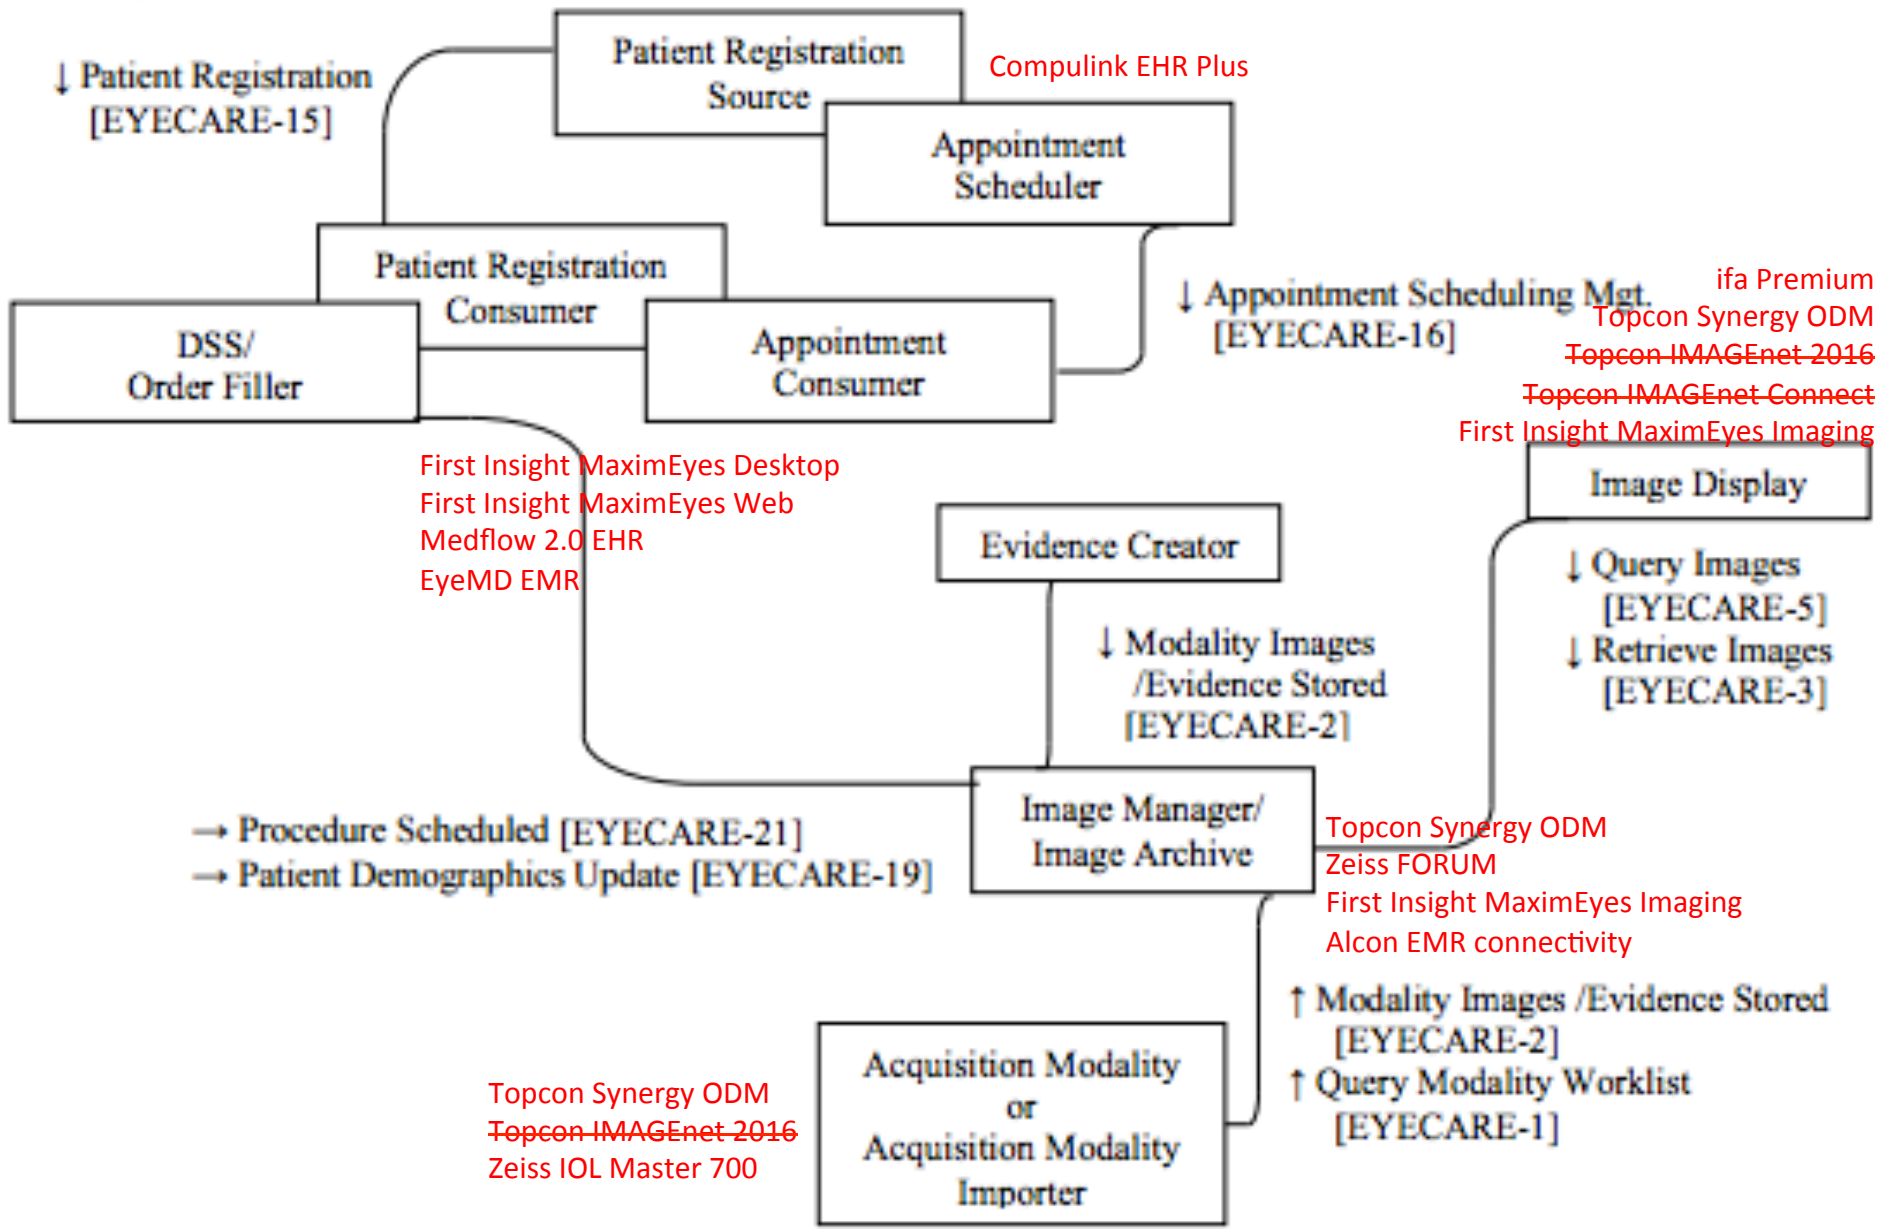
↓ Patient Registration [EYECARE-15]

Patient Registration Source

Compulink EHR Plus

Appointment Scheduler

Patient Registration Consumer

DSS/ Order Filler

Appointment Consumer

↓ Appointment Scheduling Mgt. [EYECARE-16]

ifa Premium
Topcon Synergy ODM
Topcon IMAGEnet 2016
Topcon IMAGEnet Connect
First Insight MaximEyes Imaging

Image Display

First Insight MaximEyes Desktop
First Insight MaximEyes Web
Medflow 2.0 EHR
EyeMD EMR

Evidence Creator

↓ Modality Images /Evidence Stored [EYECARE-2]

↓ Query Images [EYECARE-5]
↓ Retrieve Images [EYECARE-3]

→ Procedure Scheduled [EYECARE-21]
→ Patient Demographics Update [EYECARE-19]

Image Manager/ Image Archive

Topcon Synergy ODM
Zeiss FORUM
First Insight MaximEyes Imaging
Alcon EMR connectivity

↑ Modality Images /Evidence Stored [EYECARE-2]
↑ Query Modality Worklist [EYECARE-1]

Topcon Synergy ODM
Topcon IMAGEnet 2016
Zeiss IOL Master 700

Acquisition Modality or Acquisition Modality Importer